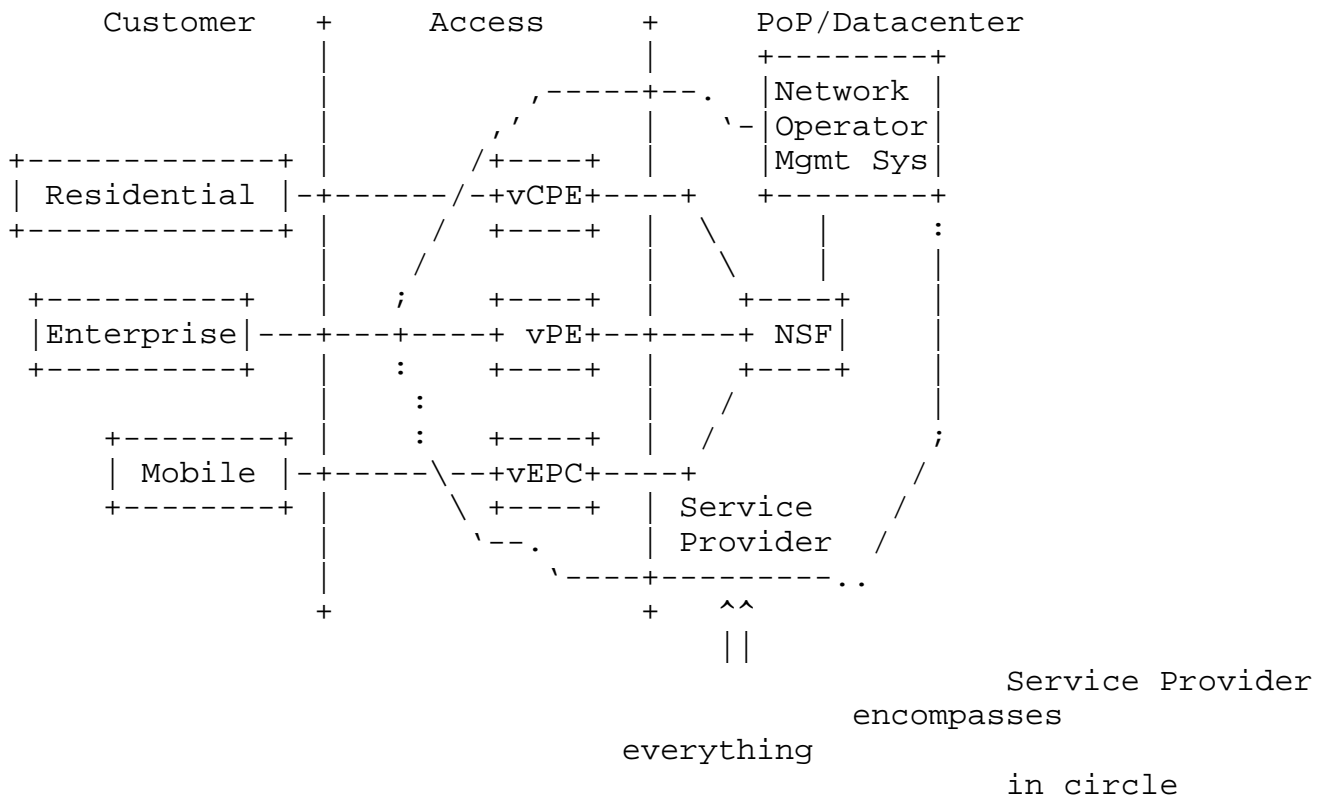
Customer    Access    PoP/Datacenter

Network Operator Mgmt Sys

Residential    vCPE

Enterprise    vPE    NSF

Mobile    vEPC

Service Provider

^^
||

Service Provider encompasses everything in circle